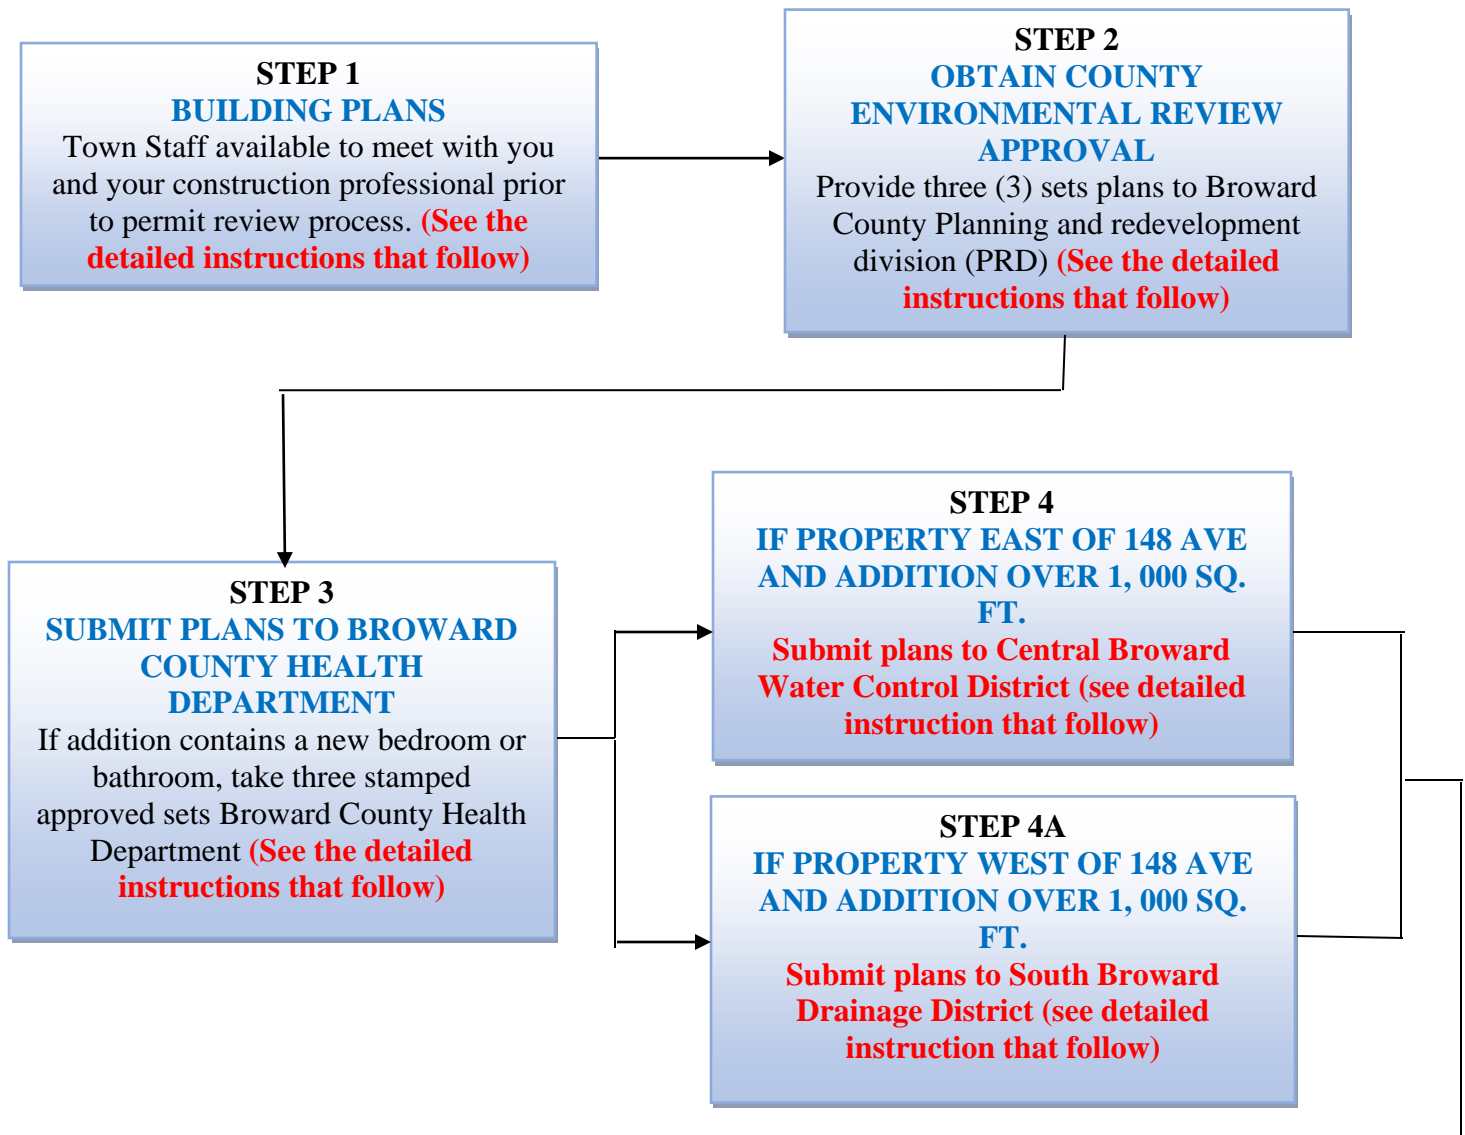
STEP 1
BUILDING PLANS
Town Staff available to meet with you and your construction professional prior to permit review process. (See the detailed instructions that follow)

STEP 2
OBTAIN COUNTY ENVIRONMENTAL REVIEW APPROVAL
Provide three (3) sets plans to Broward County Planning and redevelopment division (PRD) (See the detailed instructions that follow)

STEP 3
SUBMIT PLANS TO BROWARD COUNTY HEALTH DEPARTMENT
If addition contains a new bedroom or bathroom, take three stamped approved sets Broward County Health Department (See the detailed instructions that follow)

STEP 4
IF PROPERTY EAST OF 148 AVE AND ADDITION OVER 1, 000 SQ. FT.
Submit plans to Central Broward Water Control District (see detailed instruction that follow)

STEP 4A
IF PROPERTY WEST OF 148 AVE AND ADDITION OVER 1, 000 SQ. FT.
Submit plans to South Broward Drainage District (see detailed instruction that follow)